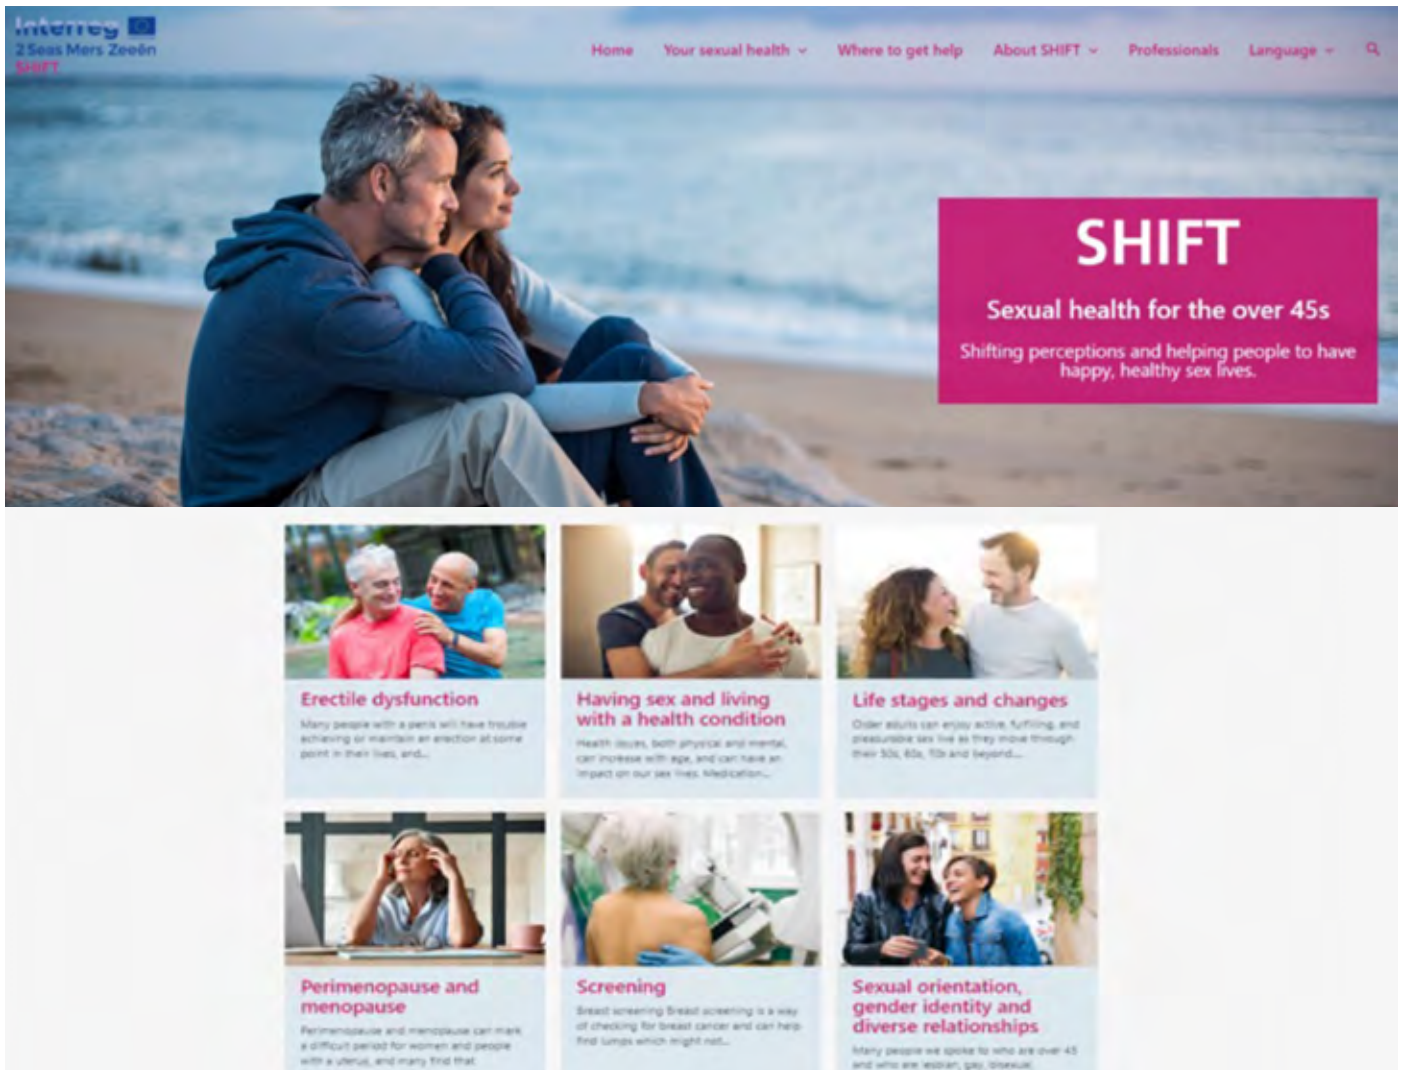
Interreg
2 Seas Mers Zeeën
SHIFT

Home Your sexual health Where to get help About SHIFT Professionals Language

SHIFT

Sexual health for the over 45s

Shifting perceptions and helping people to have happy, healthy sex lives.

Erectile dysfunction

Many people with a penis will have trouble achieving or maintain an erection at some point in their lives, and...

Having sex and living with a health condition

Health issues, both physical and mental, can increase with age, and can have an impact on our sex lives. Medication...

Life stages and changes

Older adults can enjoy active, fulfilling, and pleasurable sex live as they move through their 50s, 60s, 70s and beyond...

Perimenopause and menopause

Perimenopause and menopause can mark a difficult period for women and people with a uterus, and many find that

Screening

Breast screening Breast screening is a way of checking for breast cancer and can help find lumps which might not...

Sexual orientation, gender identity and diverse relationships

Many people we spoke to who are over 45 and who are lesbian, gay, bisexual